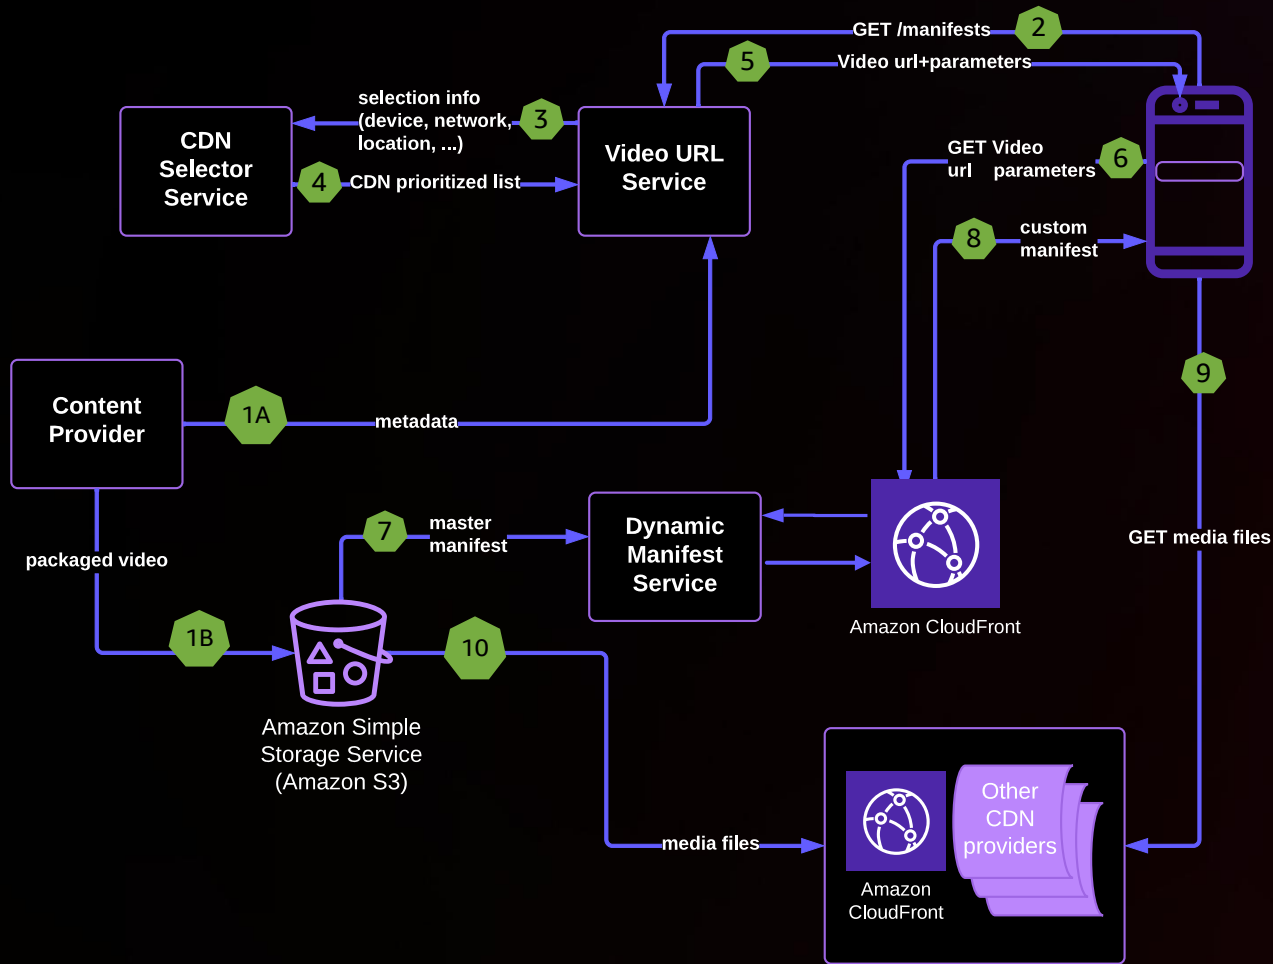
GET /manifests 2

5 Video url+parameters

selection info (device, network, location, ...) 3

CDN Selector Service

4 CDN prioritized list

Video URL Service

GET Video url parameters 6

8 custom manifest

Content Provider

1A metadata

9

packaged video

7 master manifest

Dynamic Manifest Service

Amazon CloudFront

GET media files

1B

10

Amazon Simple Storage Service (Amazon S3)

media files

Amazon CloudFront

Other CDN providers